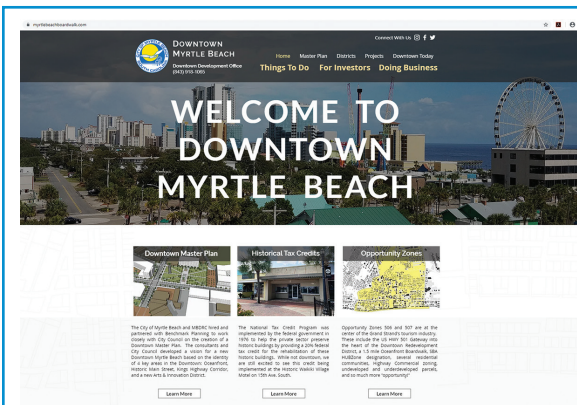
myrtlebeachboardwalk.com

Connect With Us:

DOWNTOWN MYRTLE BEACH
Downtown Development Office
(843) 918-1085

Home Master Plan Districts Projects Downtown Today
Things To Do For Investors Doing Business

WELCOME TO DOWNTOWN MYRTLE BEACH

Downtown Master Plan

The City of Myrtle Beach and MBDRC hired and partnered with Benchmark Planning to work closely with City Council on the creation of a Downtown Master Plan. The consultants and City Council developed a vision for a new Downtown Myrtle Beach based on the identity of 4 key areas in the Downtown: Oceanfront, Historic Main Street, Kings Highway Corridor, and a new Arts & Innovation District.

Learn More

Historical Tax Credits

The National Tax Credit Program was implemented by the federal government in 1976 to help the private sector preserve historic buildings by providing a 20% federal tax credit for the rehabilitation of these historic buildings. While not downtown, we are still excited to see this credit being implemented at the Historic Waikiki Village Motel on 15th Ave. South.

Learn More

Opportunity Zones

Opportunity Zones 506 and 507 are at the center of the Grand Strand's tourism industry. These include the US HWY 501 Gateway into the heart of the Downtown Redevelopment District, a 1.5 mile Downtown Boardwalk, SBA HUBZone designation, several residential communities, Highway Commercial zoning, undeveloped and underdeveloped parcels, and so much more "opportunity!"

Learn More